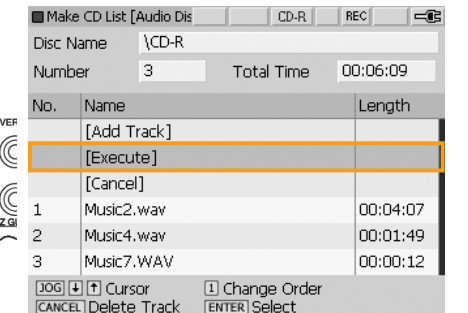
Make CD List [Audio Dis CD-R REC

Disc Name \CD-R

Number 3 Total Time 00:06:09

| No. | Name | Length |
|---|---|---|
| | [Add Track] | |
| | [Execute] | |
| | [Cancel] | |
| 1 | Music2.wav | 00:04:07 |
| 2 | Music4.wav | 00:01:49 |
| 3 | Music7.WAV | 00:00:12 |

JOG ↓ ↑ Cursor 1 Change Order
CANCEL Delete Track ENTER Select

VER
Z GI